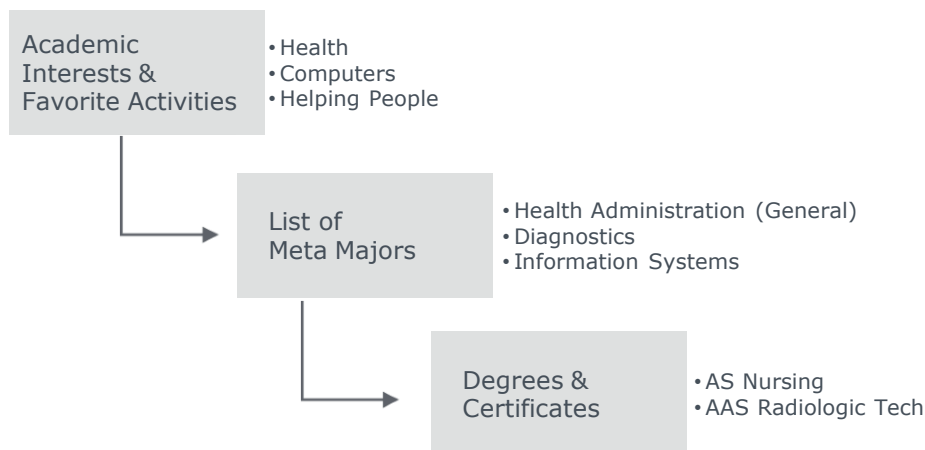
Academic Interests & Favorite Activities

• Health
• Computers
• Helping People

List of Meta Majors

• Health Administration (General)
• Diagnostics
• Information Systems

Degrees & Certificates

• AS Nursing
• AAS Radiologic Tech